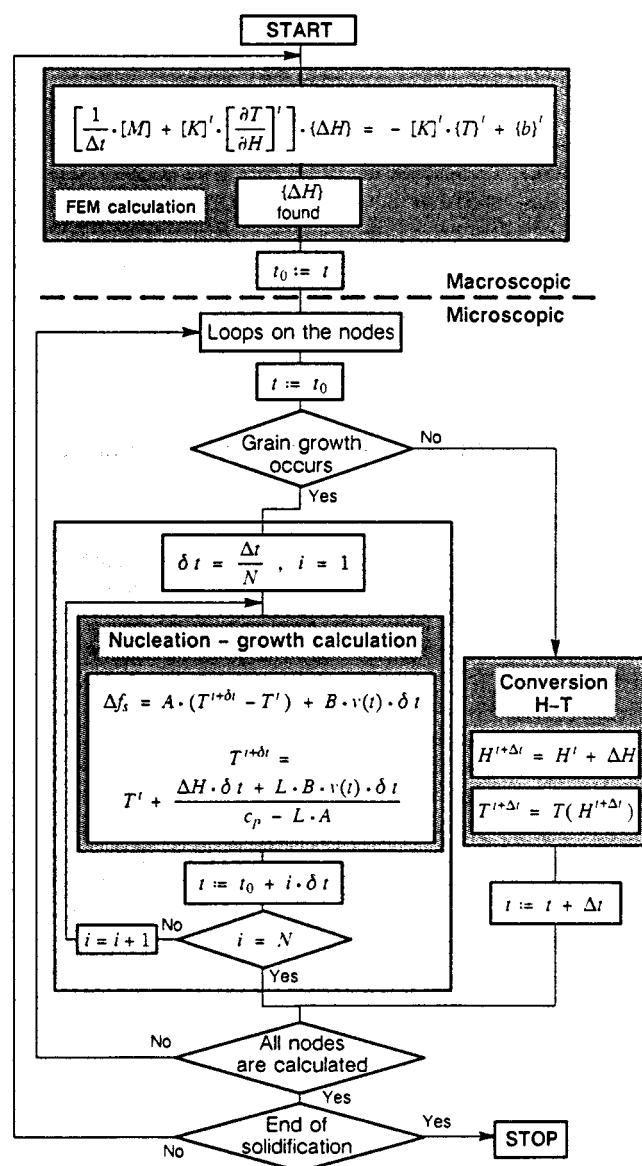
START

$\left[\frac{1}{\Delta t}\cdot[M] + [K]^t\cdot\left[\frac{\partial T}{\partial H}\right]^t\right]\cdot\{\Delta H\} = -[K]^t\cdot\{T\}^t + \{b\}^t$

FEM calculation

$\{\Delta H\}$ found

$t_0 := t$

Macroscopic

Microscopic

Loops on the nodes

$t := t_0$

Grain growth occurs

No

Yes

$\delta t = \frac{\Delta t}{N}$, $i = 1$

Nucleation - growth calculation

$\Delta f_s = A\cdot(T^{t+\delta t} - T^t) + B\cdot v(t)\cdot\delta t$

$T^{t+\delta t} = T^t + \frac{\Delta H\cdot\delta t + L\cdot B\cdot v(t)\cdot\delta t}{c_p - L\cdot A}$

Conversion H-T

$H^{t+\Delta t} = H^t + \Delta H$

$T^{t+\Delta t} = T(H^{t+\Delta t})$

$t := t_0 + i\cdot\delta t$

$t := t + \Delta t$

$i = i + 1$

No

$i = N$

Yes

No

All nodes are calculated

Yes

End of solidification

Yes

STOP

No